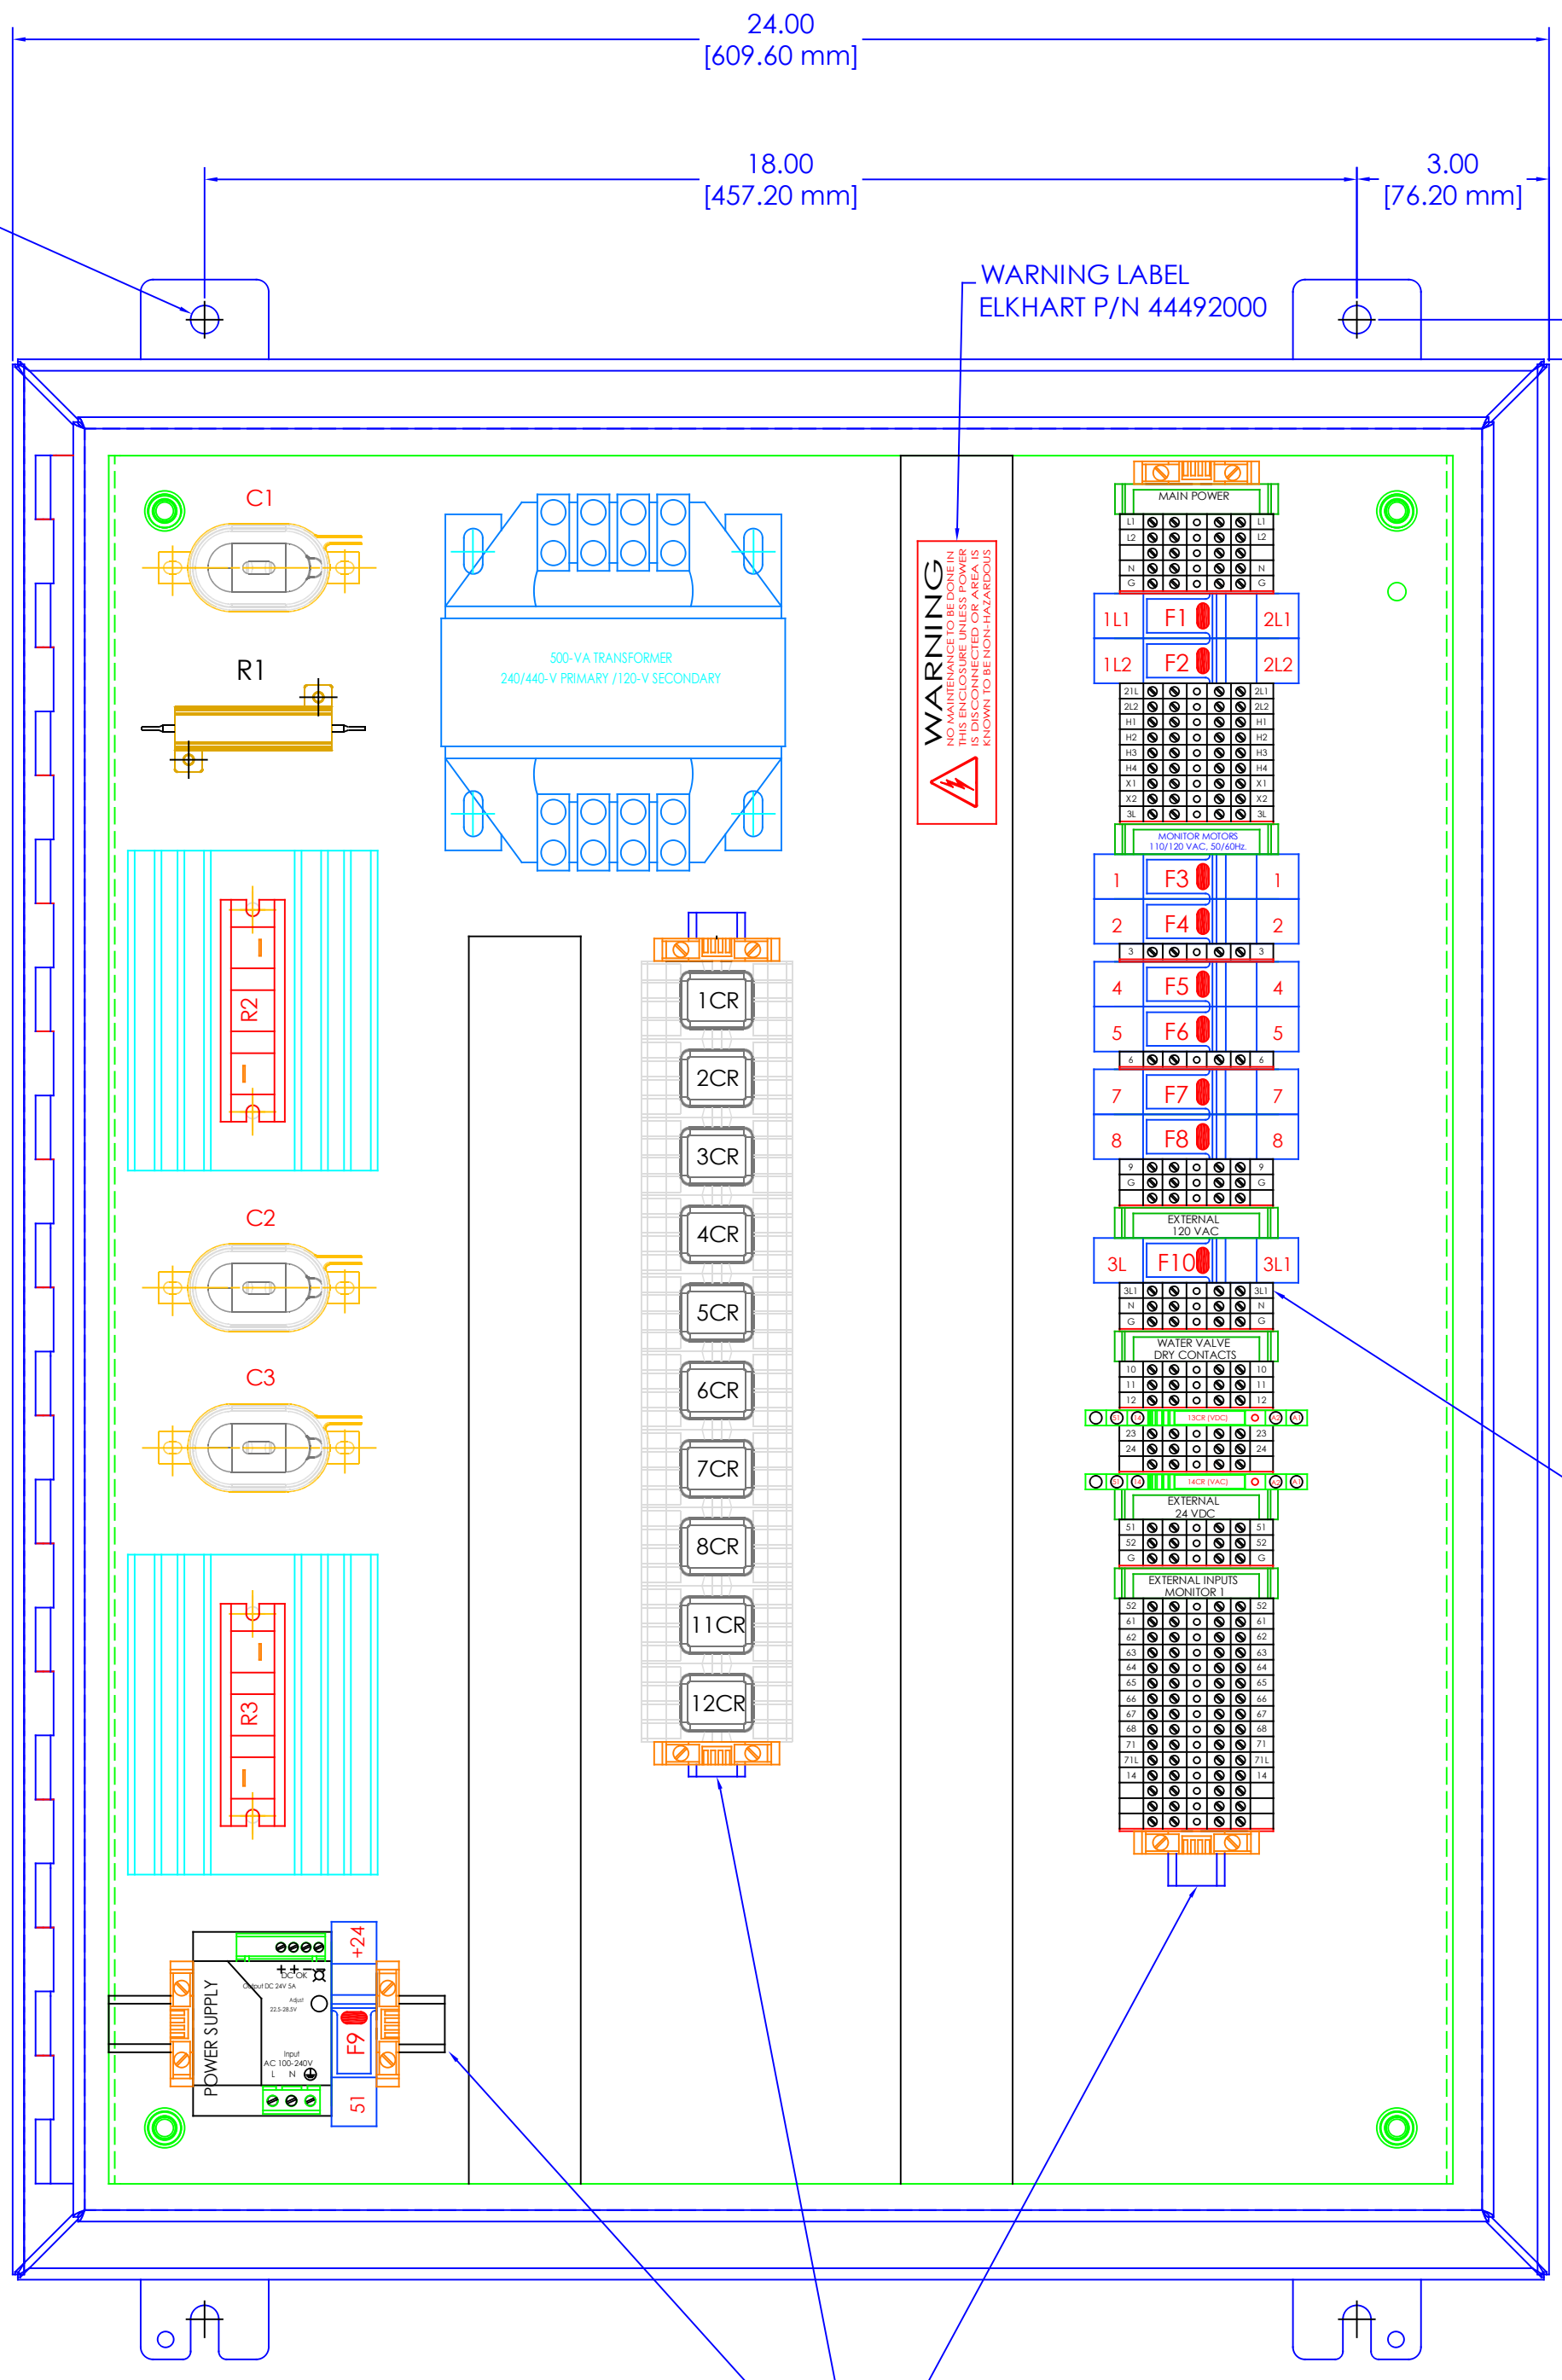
24.00
[609.60 mm]

18.00
[457.20 mm]

3.00
[76.20 mm]

WARNING LABEL
ELKHART P/N 44492000

C1

R1

500-VA TRANSFORMER
240/440-V PRIMARY /120-V SECONDARY

WARNING
NO MAINTENANCE TO BE DONE IN THIS ENCLOSURE UNLESS POWER IS DISCONNECTED OR AREA IS KNOWN TO BE NON-HAZARDOUS

MAIN POWER
L1 L1
L2 L2
N N
G G
1L1 F1 2L1
1L2 F2 2L2
2L1 2L1
2L2 2L2
H1 H1
H2 H2
H3 H3
H4 H4
X1 X1
X2 X2
3L 3L
MONITOR MOTORS
110/120 VAC, 50/60Hz
1 F3 1
2 F4 2
3 3
4 F5 4
5 F6 5
6 6
7 F7 7
8 F8 8
9 9
G G
EXTERNAL
120 VAC
3L F10 3L1
3L1 3L1
N N
G G
WATER VALVE
DRY CONTACTS
10 10
11 11
12 12
13CR (VDC)
23 23
24 24
14CR (VAC)
EXTERNAL
24 VDC
51 51
52 52
G G
EXTERNAL INPUTS
MONITOR 1
52 52
61 61
62 62
63 63
64 64
65 65
66 66
67 67
68 68
71 71
71L 71L
14 14

R2

1CR
2CR
3CR
4CR
5CR
6CR
7CR
8CR
11CR
12CR

C2

C3

R3

POWER SUPPLY
DC OK
Output DC 24V 5A
Adjust
22.5-28.5V
Input
AC 100-240V
L N
+24
F9
51